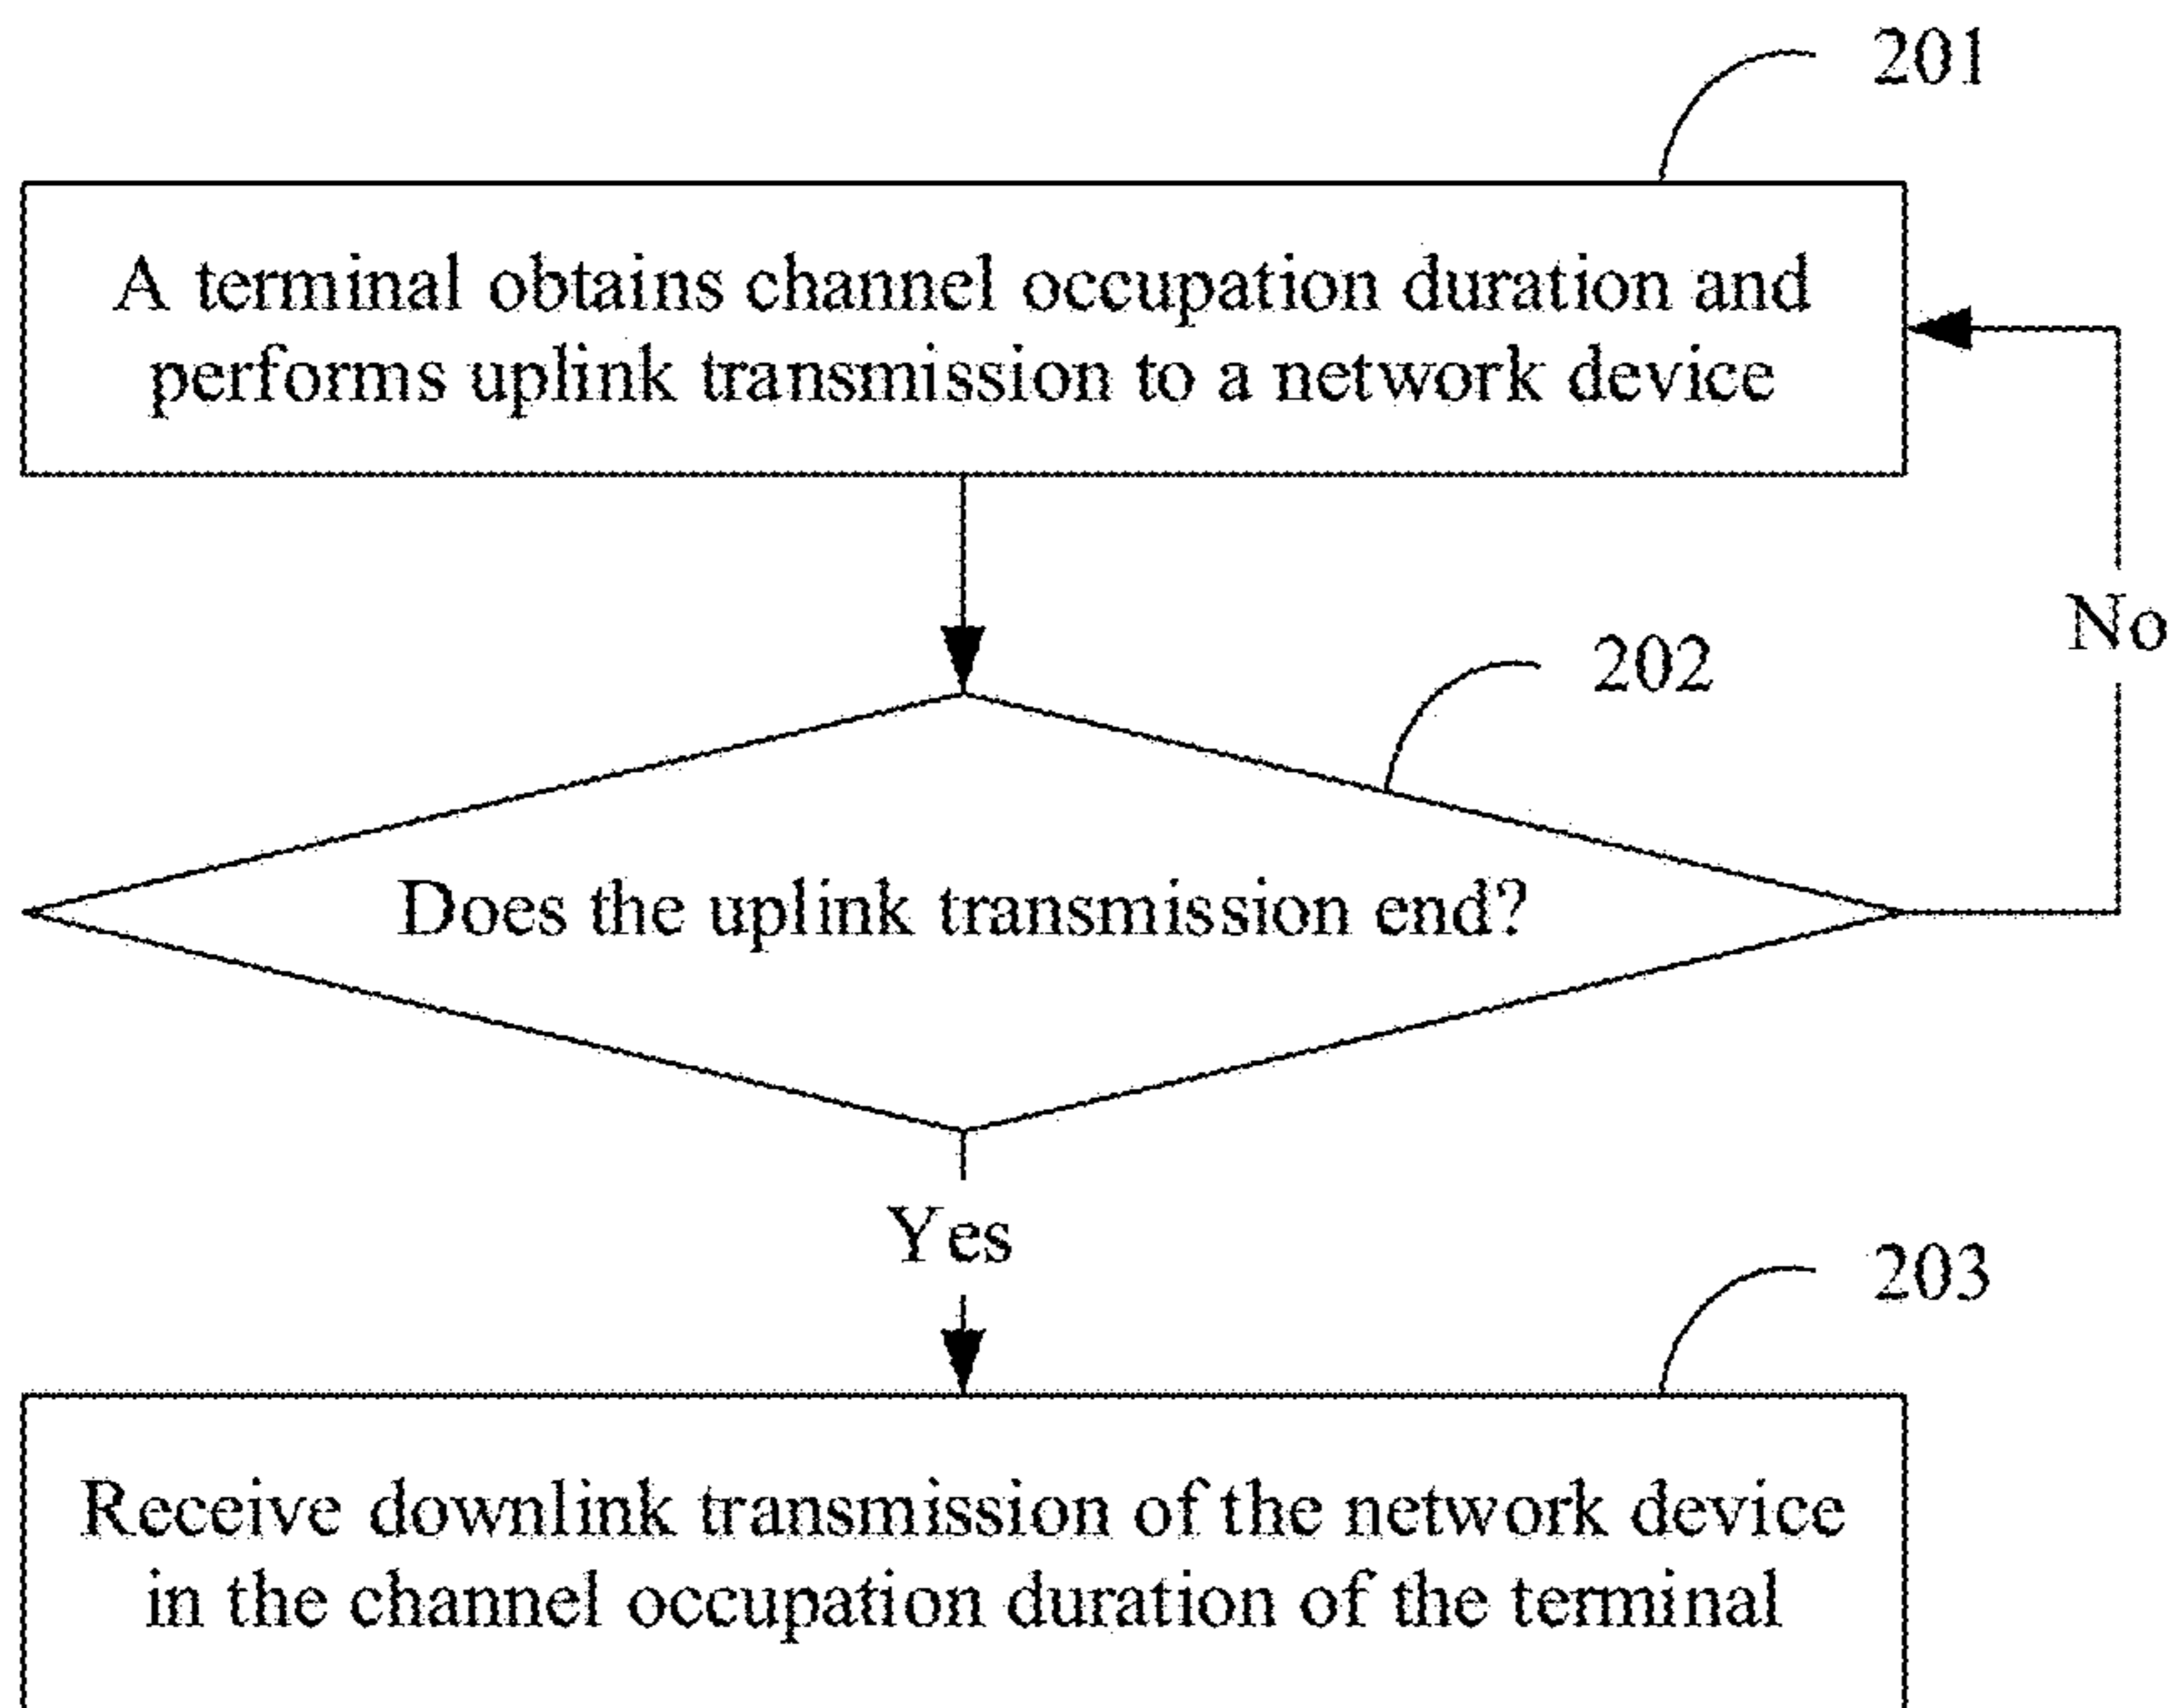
201

A terminal obtains channel occupation duration and performs uplink transmission to a network device

No

202

Does the uplink transmission end?

Yes

203

Receive downlink transmission of the network device in the channel occupation duration of the terminal